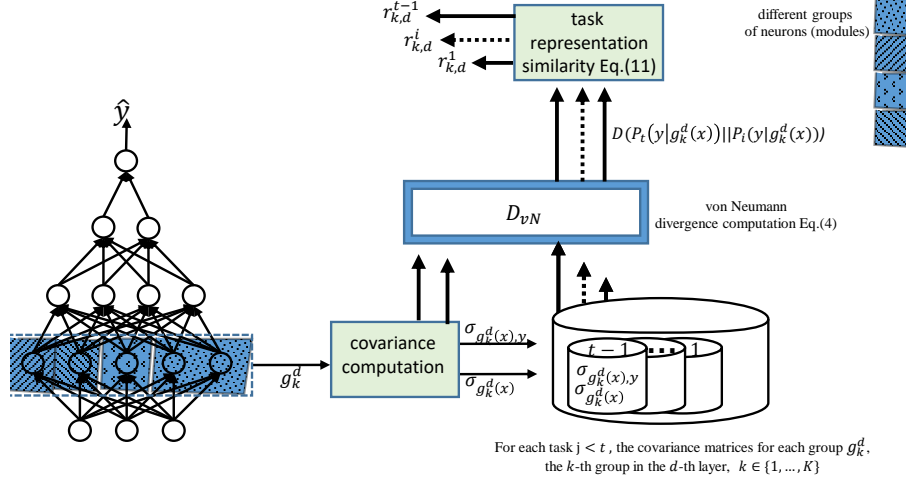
$\hat{y}$

$r_{k,d}^{t-1}$

$r_{k,d}^{i}$

$r_{k,d}^{1}$

task representation similarity Eq.(11)

different groups of neurons (modules)

$D(P_t(y|g_k^d(x))||P_i(y|g_k^d(x)))$

$D_{vN}$

von Neumann divergence computation Eq.(4)

$g_k^d$

covariance computation

$\sigma_{g_k^d(x),y}$

$\sigma_{g_k^d(x)}$

$t-1$

1

$\sigma_{g_k^d(x),y}$

$\sigma_{g_k^d(x)}$

For each task j $< t$ , the covariance matrices for each group $g_k^d$, the $k$-th group in the $d$-th layer, $k \in \{1, \dots, K\}$